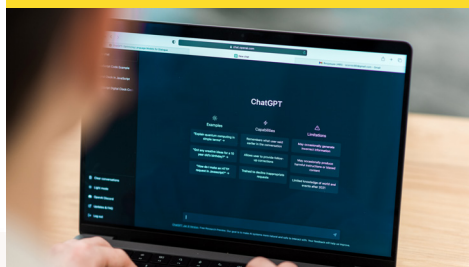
ChatGPT

Examples

Capabilities

Limitations

"Explain quantum computing in simple terms" →

"Got any creative ideas for a 10 year old's birthday?" →

"How do I make an HTTP request in Javascript?" →

Remembers what user said earlier in the conversation

Allows user to provide follow-up corrections

Trained to decline inappropriate requests

May occasionally generate incorrect information

May occasionally produce harmful instructions or biased content

Limited knowledge of world and events after 2021

Clear conversations

Light mode

Updates & FAQ

Log out